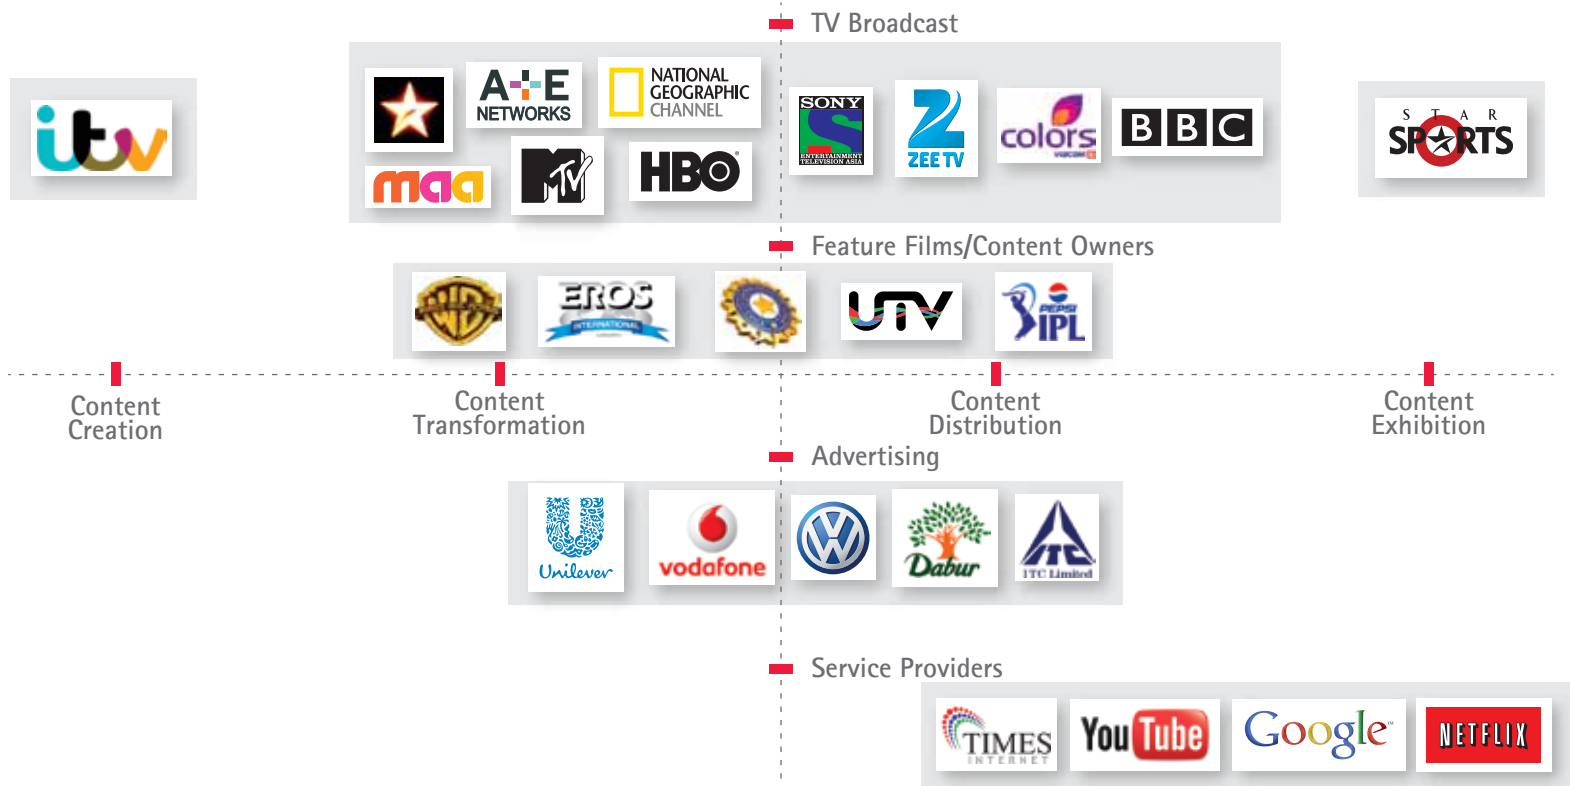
TV Broadcast

itv

A+E NETWORKS

NATIONAL GEOGRAPHIC CHANNEL

maa

MTV

HBO

SONY ENTERTAINMENT TELEVISION ASIA

ZEE TV

colors

BBC

STAR SPORTS

Feature Films/Content Owners

WB

EROS INTERNATIONAL

UTV

PEPSI IPL

Content Creation

Content Transformation

Content Distribution

Content Exhibition

Advertising

Unilever

vodafone

Dabur

ITC Limited

Service Providers

TIMES INTERNET

YouTube

Google

NETFLIX